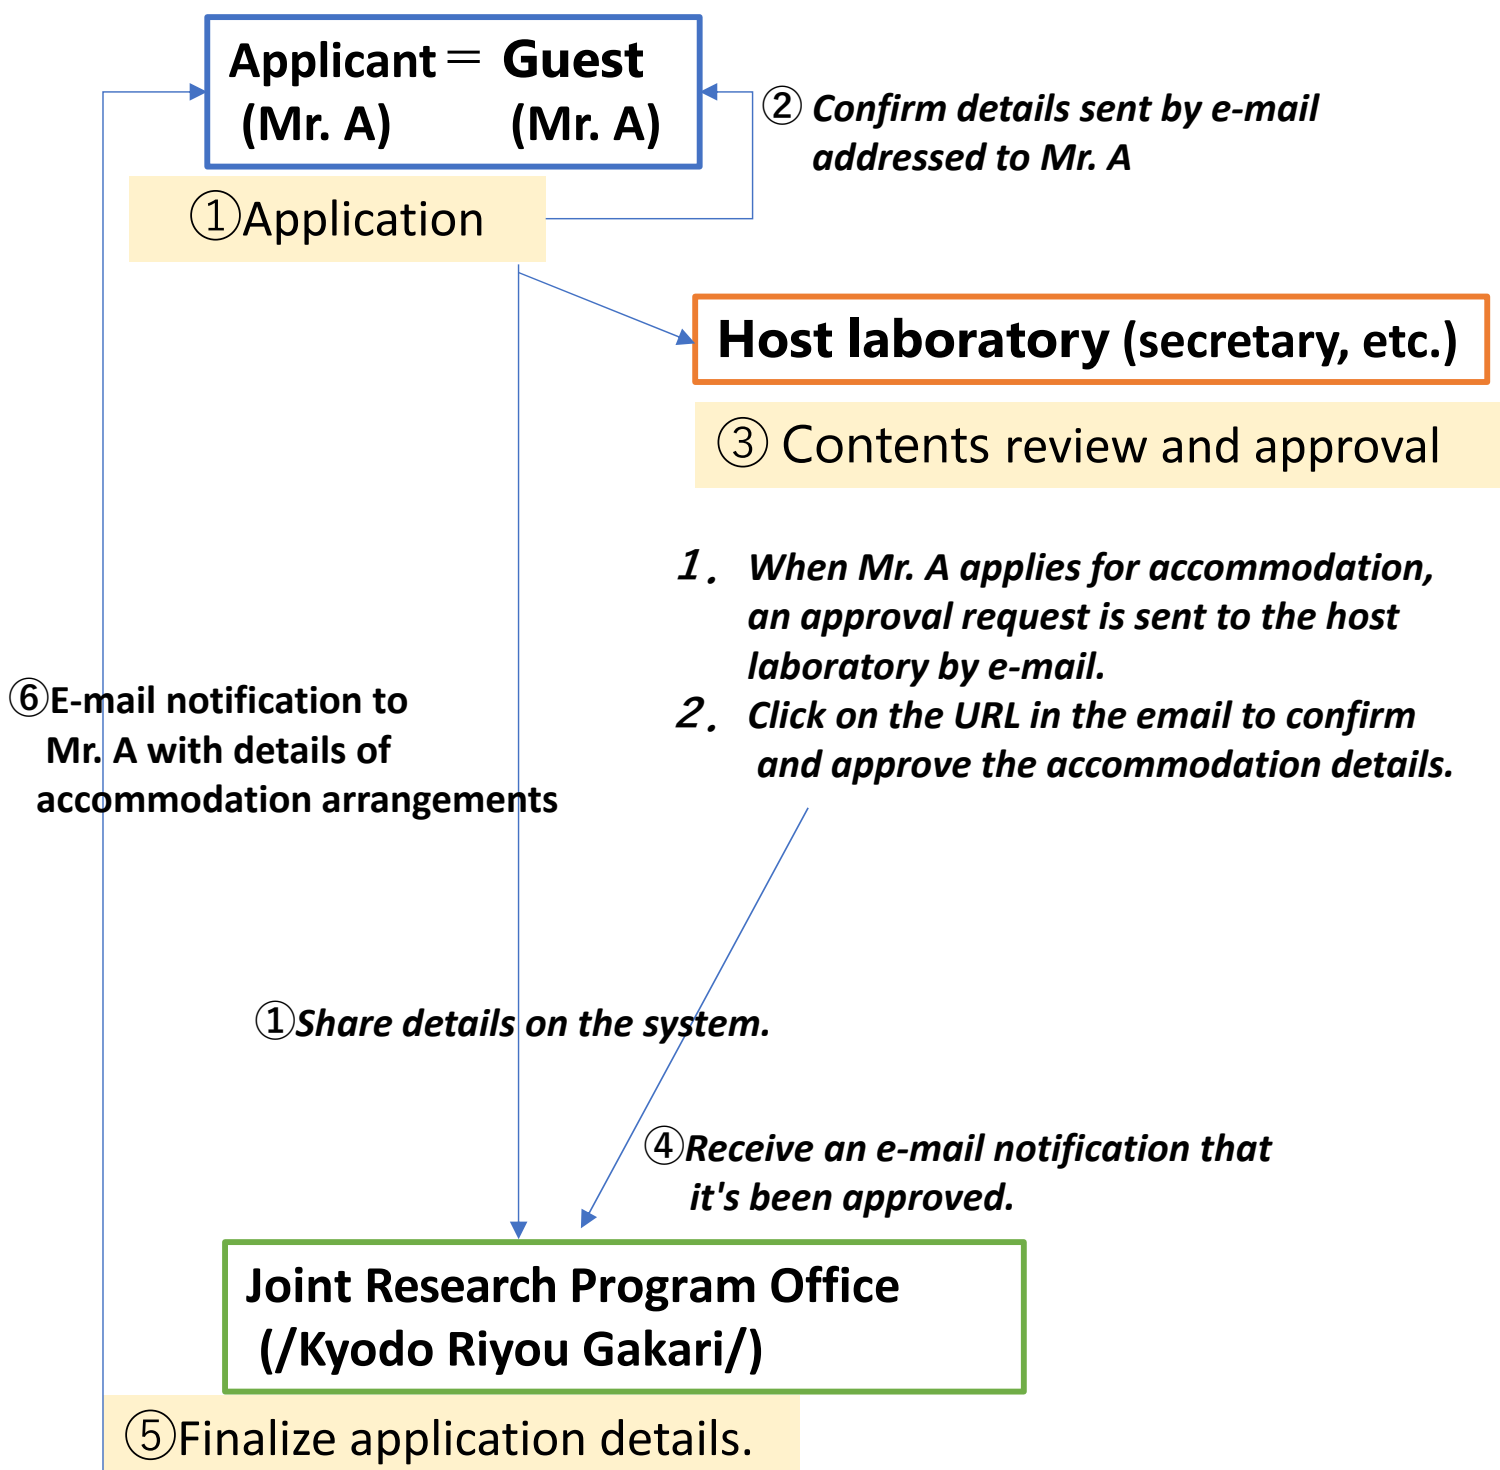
Applicant＝ Guest
(Mr. A) (Mr. A)

②Confirm details sent by e-mail addressed to Mr. A

①Application

Host laboratory (secretary, etc.)

③ Contents review and approval

１. When Mr. A applies for accommodation, an approval request is sent to the host laboratory by e-mail.
２. Click on the URL in the email to confirm and approve the accommodation details.

⑥E-mail notification to Mr. A with details of accommodation arrangements

①Share details on the system.

④Receive an e-mail notification that it's been approved.

Joint Research Program Office (/Kyodo Riyou Gakari/)

⑤Finalize application details.